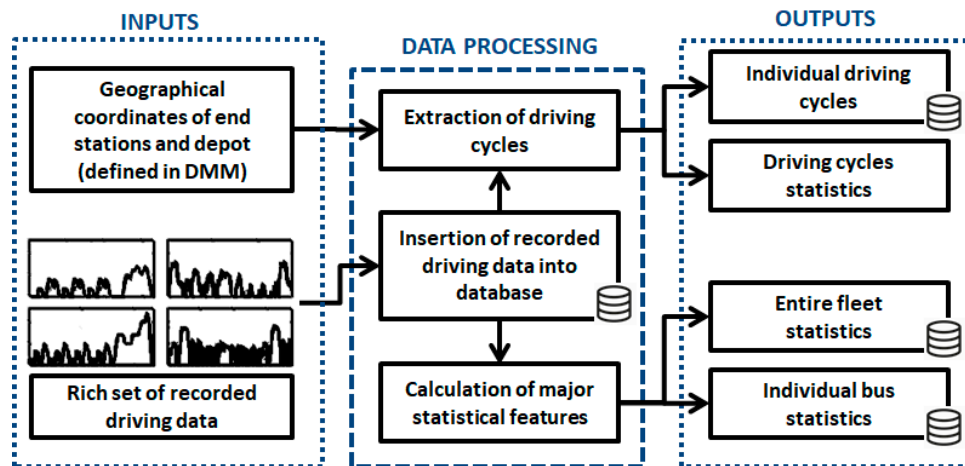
INPUTS

Geographical coordinates of end stations and depot (defined in DMM)

Rich set of recorded driving data

DATA PROCESSING

Extraction of driving cycles

Insertion of recorded driving data into database

Calculation of major statistical features

OUTPUTS

Individual driving cycles

Driving cycles statistics

Entire fleet statistics

Individual bus statistics